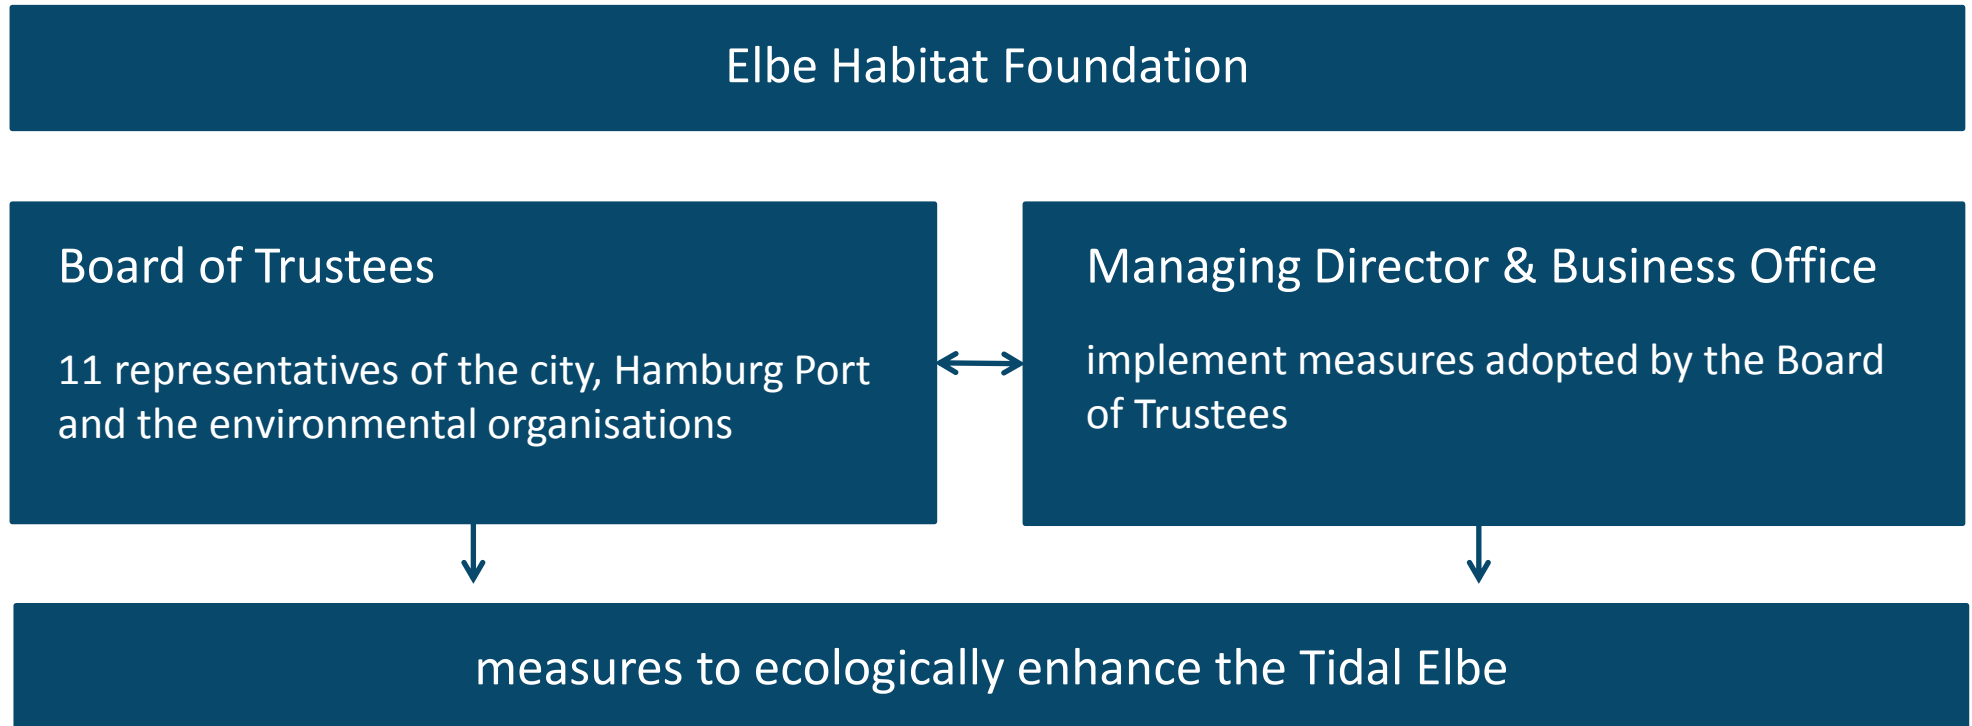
Elbe Habitat Foundation

Board of Trustees

11 representatives of the city, Hamburg Port and the environmental organisations

Managing Director & Business Office

implement measures adopted by the Board of Trustees

measures to ecologically enhance the Tidal Elbe